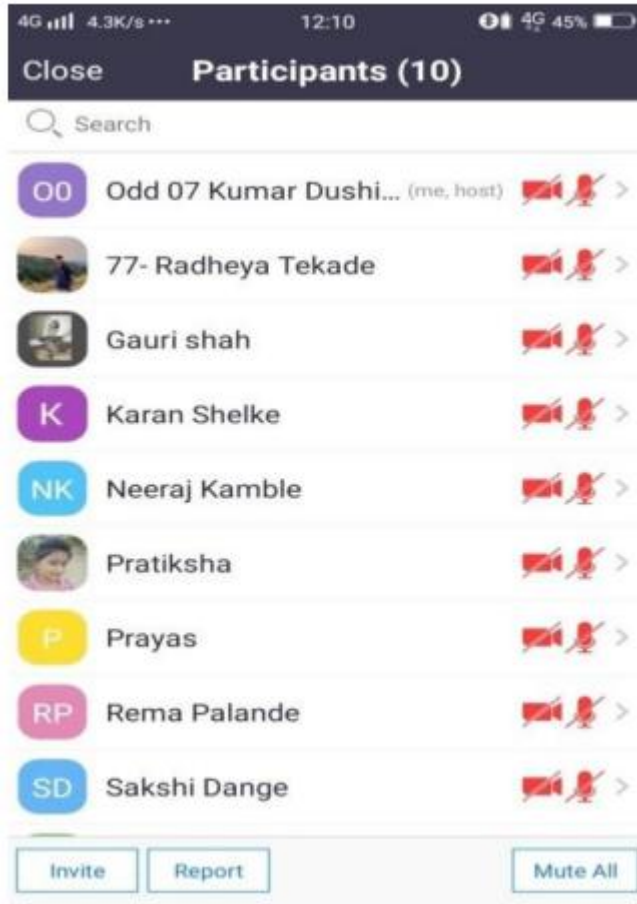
4G 4.3K/s ··· 12:10 4G 45%

Close Participants (10)

Search

O0 Odd 07 Kumar Dushi... (me, host)

77- Radheya Tekade

Gauri shah

K Karan Shelke

NK Neeraj Kamble

Pratiksha

P Prayas

RP Rema Palande

SD Sakshi Dange

Invite Report Mute All